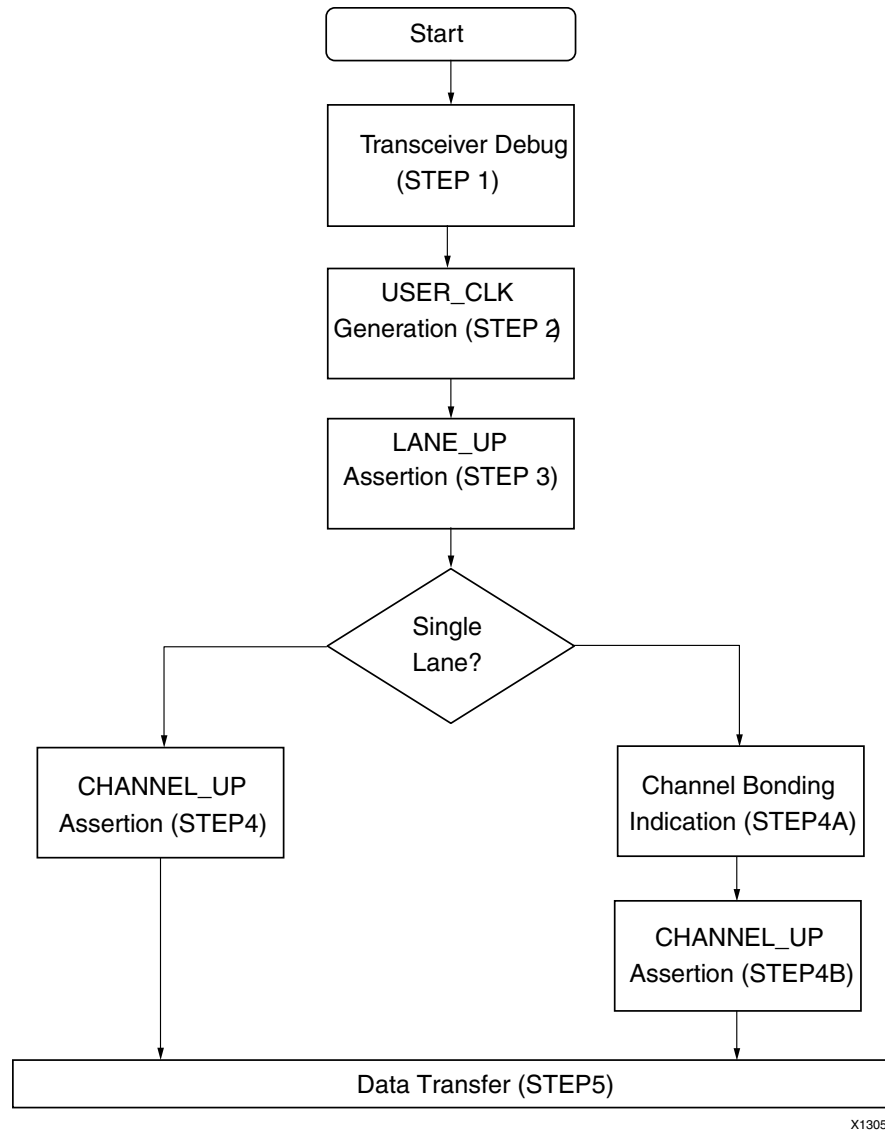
Start

Transceiver Debug (STEP 1)

USER_CLK Generation (STEP 2)

LANE_UP Assertion (STEP 3)

Single Lane?

CHANNEL_UP Assertion (STEP4)

Channel Bonding Indication (STEP4A)

CHANNEL_UP Assertion (STEP4B)

Data Transfer (STEP5)

X1305